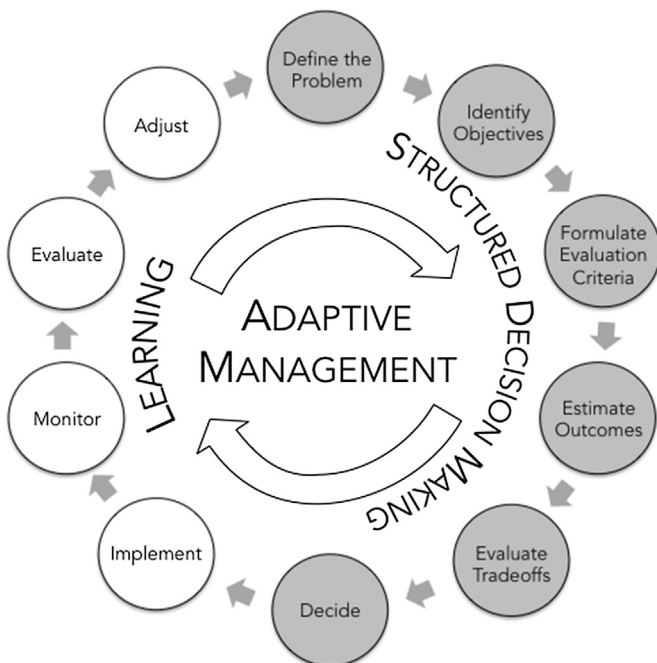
Define the Problem

Identify Objectives

Formulate Evaluation Criteria

Estimate Outcomes

Evaluate Tradeoffs

Decide

Implement

Monitor

Evaluate

Adjust

STRUCTURED DECISION MAKING

LEARNING

ADAPTIVE MANAGEMENT